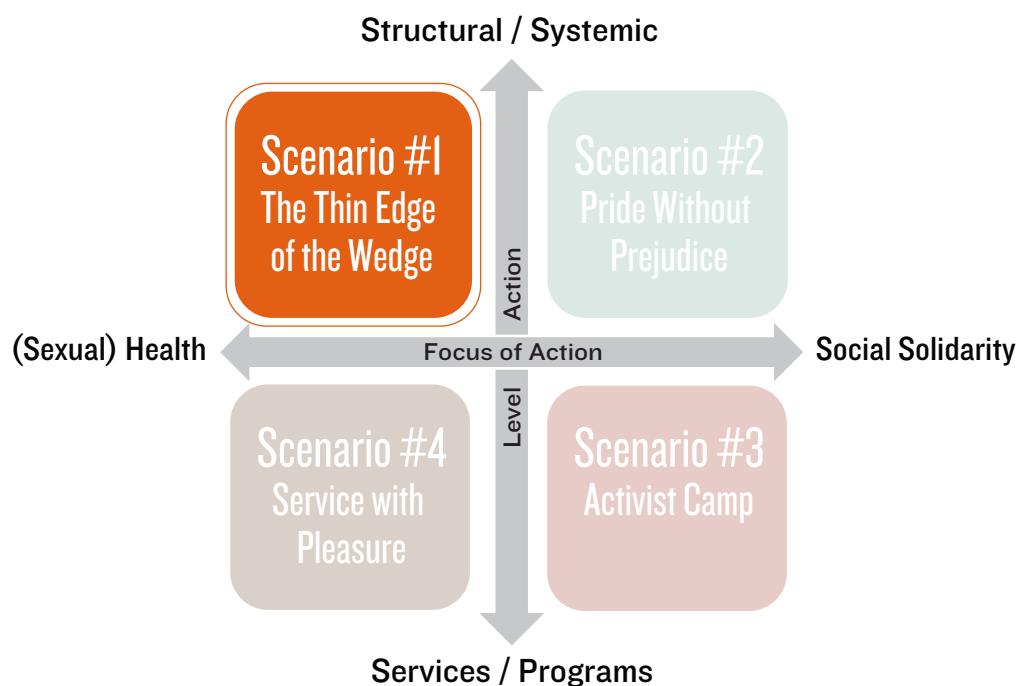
Structural / Systemic

Scenario #1
The Thin Edge of the Wedge

Scenario #2
Pride Without Prejudice

Action

(Sexual) Health

Focus of Action

Social Solidarity

Level

Scenario #4
Service with Pleasure

Scenario #3
Activist Camp

Services / Programs